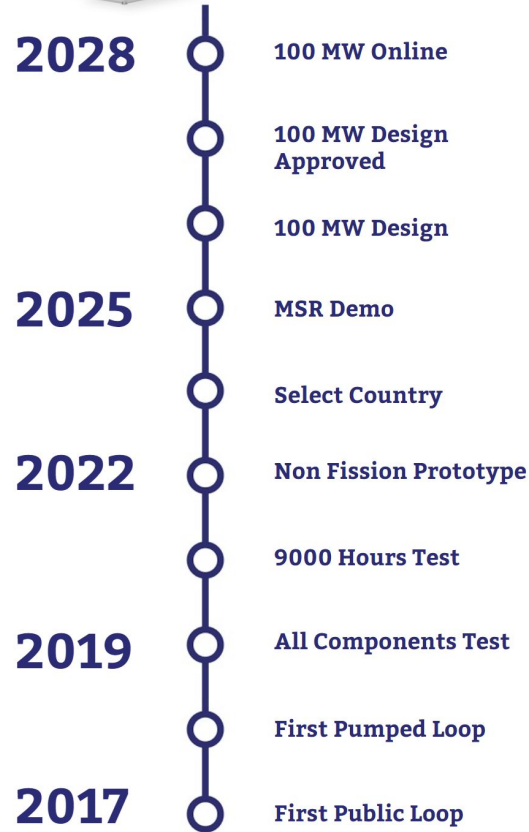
2028 100 MW Online

100 MW Design Approved

100 MW Design

2025 MSR Demo

Select Country

2022 Non Fission Prototype

9000 Hours Test

2019 All Components Test

First Pumped Loop

2017 First Public Loop